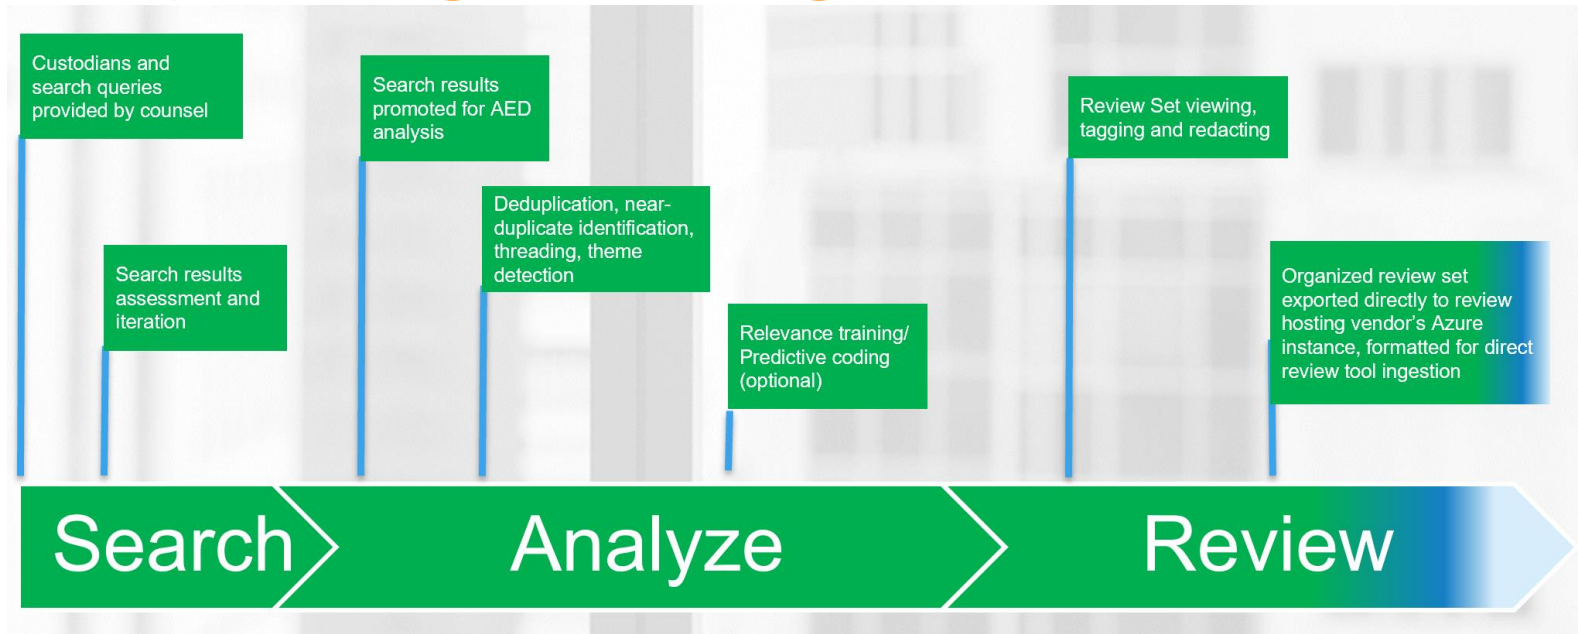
Custodians and search queries provided by counsel

Search results assessment and iteration

Search results promoted for AED analysis

Deduplication, near-duplicate identification, threading, theme detection

Relevance training/ Predictive coding (optional)

Review Set viewing, tagging and redacting

Organized review set exported directly to review hosting vendor's Azure instance, formatted for direct review tool ingestion

Search

Analyze

Review